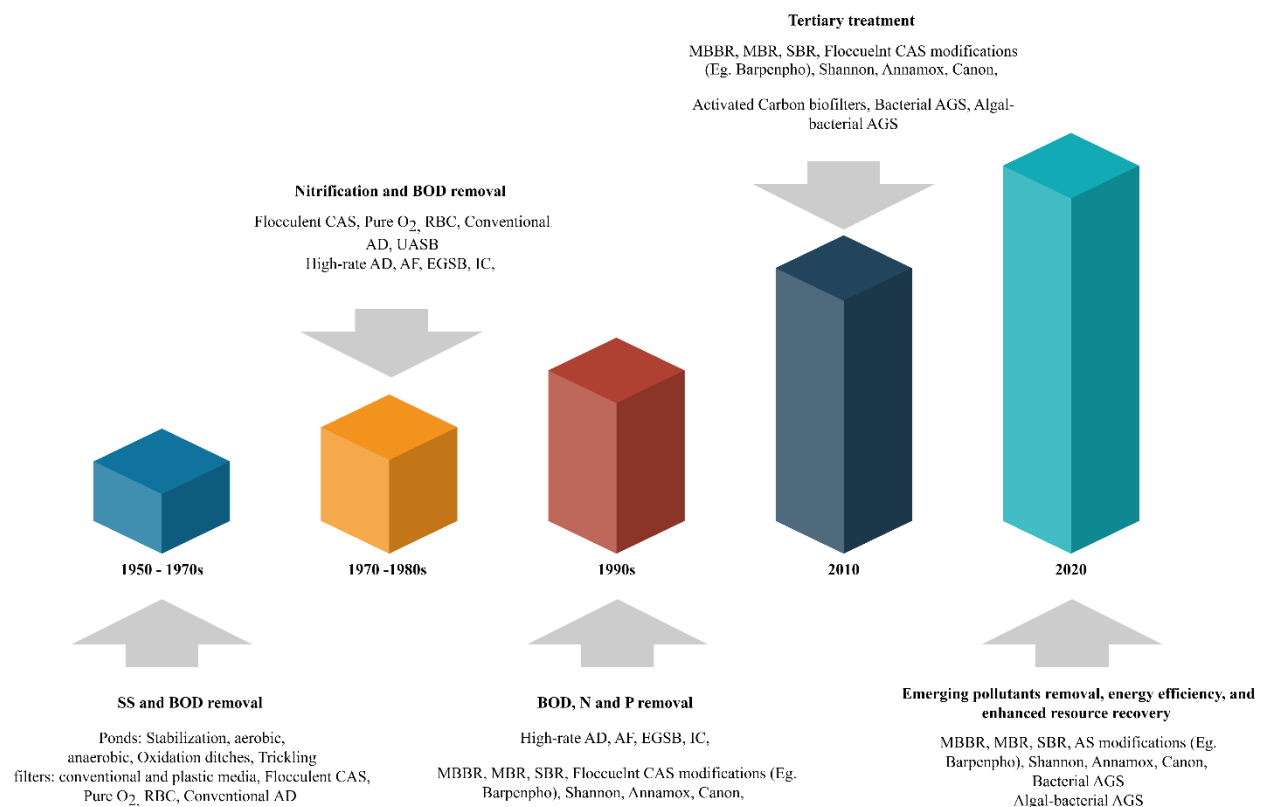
Tertiary treatment

MBBR, MBR, SBR, Floccuelnt CAS modifications (Eg. Barpenpho), Shannon, Annamox, Canon,

Activated Carbon biofilters, Bacterial AGS, Algal-bacterial AGS

Nitrification and BOD removal

Flocculent CAS, Pure $O_2$, RBC, Conventional AD, UASB
High-rate AD, AF, EGSB, IC,

1950 - 1970s

1970 -1980s

1990s

2010

2020

SS and BOD removal

Ponds: Stabilization, aerobic, anaerobic, Oxidation ditches, Trickling filters: conventional and plastic media, Flocculent CAS, Pure $O_2$, RBC, Conventional AD

BOD, N and P removal

High-rate AD, AF, EGSB, IC,

MBBR, MBR, SBR, Floccuelnt CAS modifications (Eg. Barpenpho), Shannon, Annamox, Canon,

Emerging pollutants removal, energy efficiency, and enhanced resource recovery

MBBR, MBR, SBR, AS modifications (Eg. Barpenpho), Shannon, Annamox, Canon, Bacterial AGS
Algal-bacterial AGS